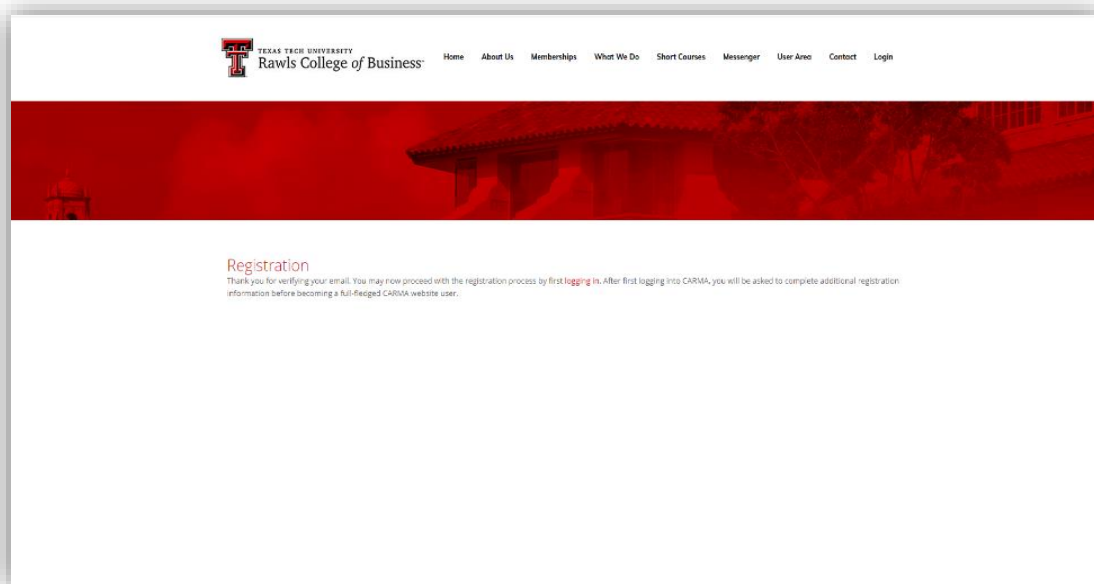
TEXAS TECH UNIVERSITY
Rawls College of Business

Home About Us Memberships What We Do Short Courses Messenger User Area Contact Login

Registration

Thank you for verifying your email. You may now proceed with the registration process by first logging in. After first logging into CARMA, you will be asked to complete additional registration information before becoming a full-fledged CARMA website user.